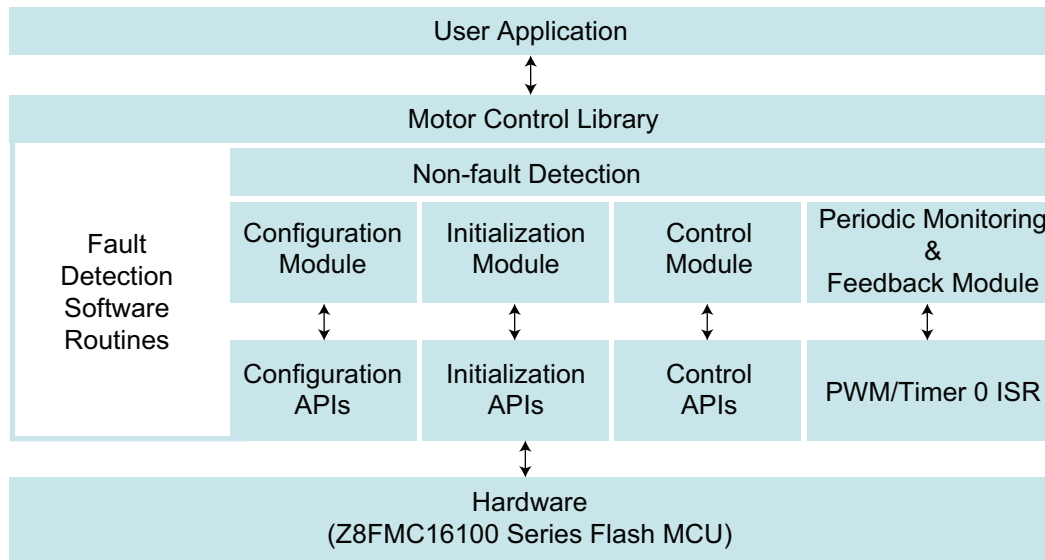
User Application

Motor Control Library

Non-fault Detection

Fault Detection Software Routines

Configuration Module

Initialization Module

Control Module

Periodic Monitoring & Feedback Module

Configuration APIs

Initialization APIs

Control APIs

PWM/Timer 0 ISR

Hardware
(Z8FMC16100 Series Flash MCU)